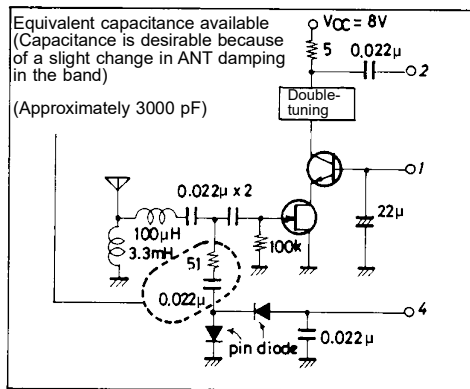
Equivalent capacitance available (Capacitance is desirable because of a slight change in ANT damping in the band)

(Approximately 3000 pF)

$V_{CC} = 8V$
5
0.022μ
2
Double-tuning
1
22μ
0.022μ x 2
100μH
3.3mH
51
100k
0.022μ
4
pin diode
0.022μ